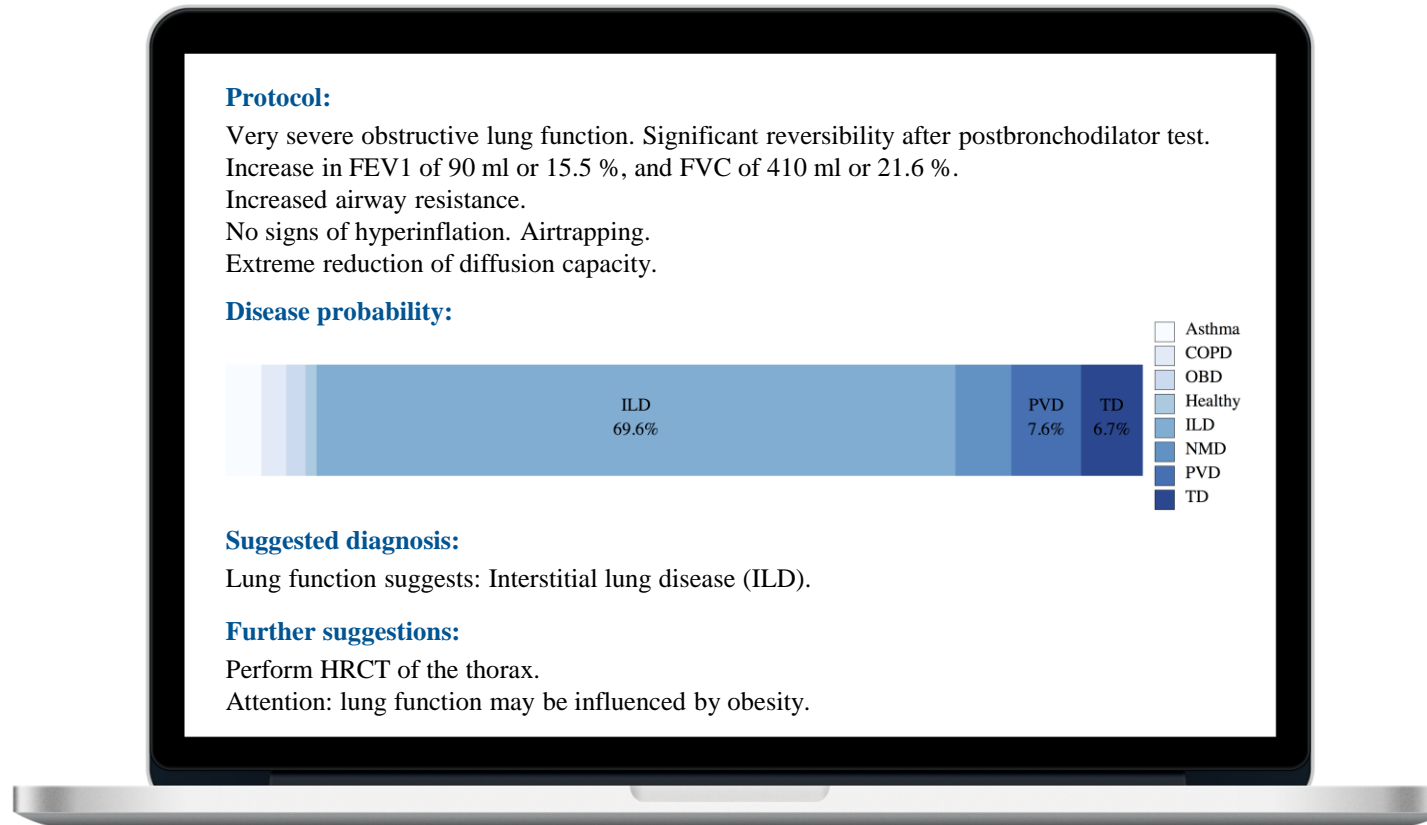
**Protocol:**

Very severe obstructive lung function. Significant reversibility after postbronchodilator test.
Increase in FEV1 of 90 ml or 15.5 %, and FVC of 410 ml or 21.6 %.
Increased airway resistance.
No signs of hyperinflation. Airtrapping.
Extreme reduction of diffusion capacity.

**Disease probability:**

ILD
69.6%

PVD
7.6%

TD
6.7%

Asthma
COPD
OBD
Healthy
ILD
NMD
PVD
TD

**Suggested diagnosis:**

Lung function suggests: Interstitial lung disease (ILD).

**Further suggestions:**

Perform HRCT of the thorax.
Attention: lung function may be influenced by obesity.